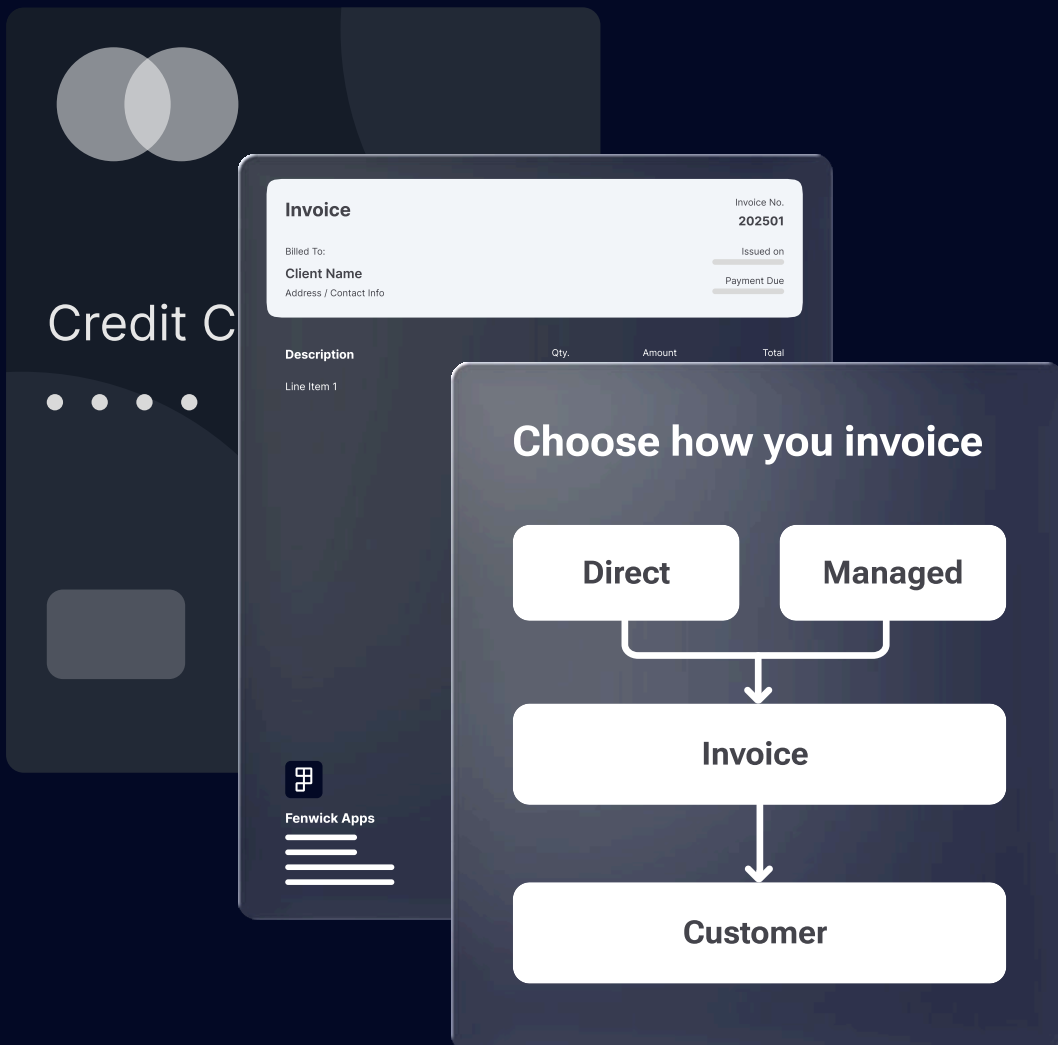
Credit C

Invoice

Invoice No.
202501

Billed To:
Client Name
Address / Contact Info

Issued on

Payment Due

Description

Qty.

Amount

Total

Line Item 1

Fenwick Apps

Choose how you invoice

Direct

Managed

Invoice

Customer